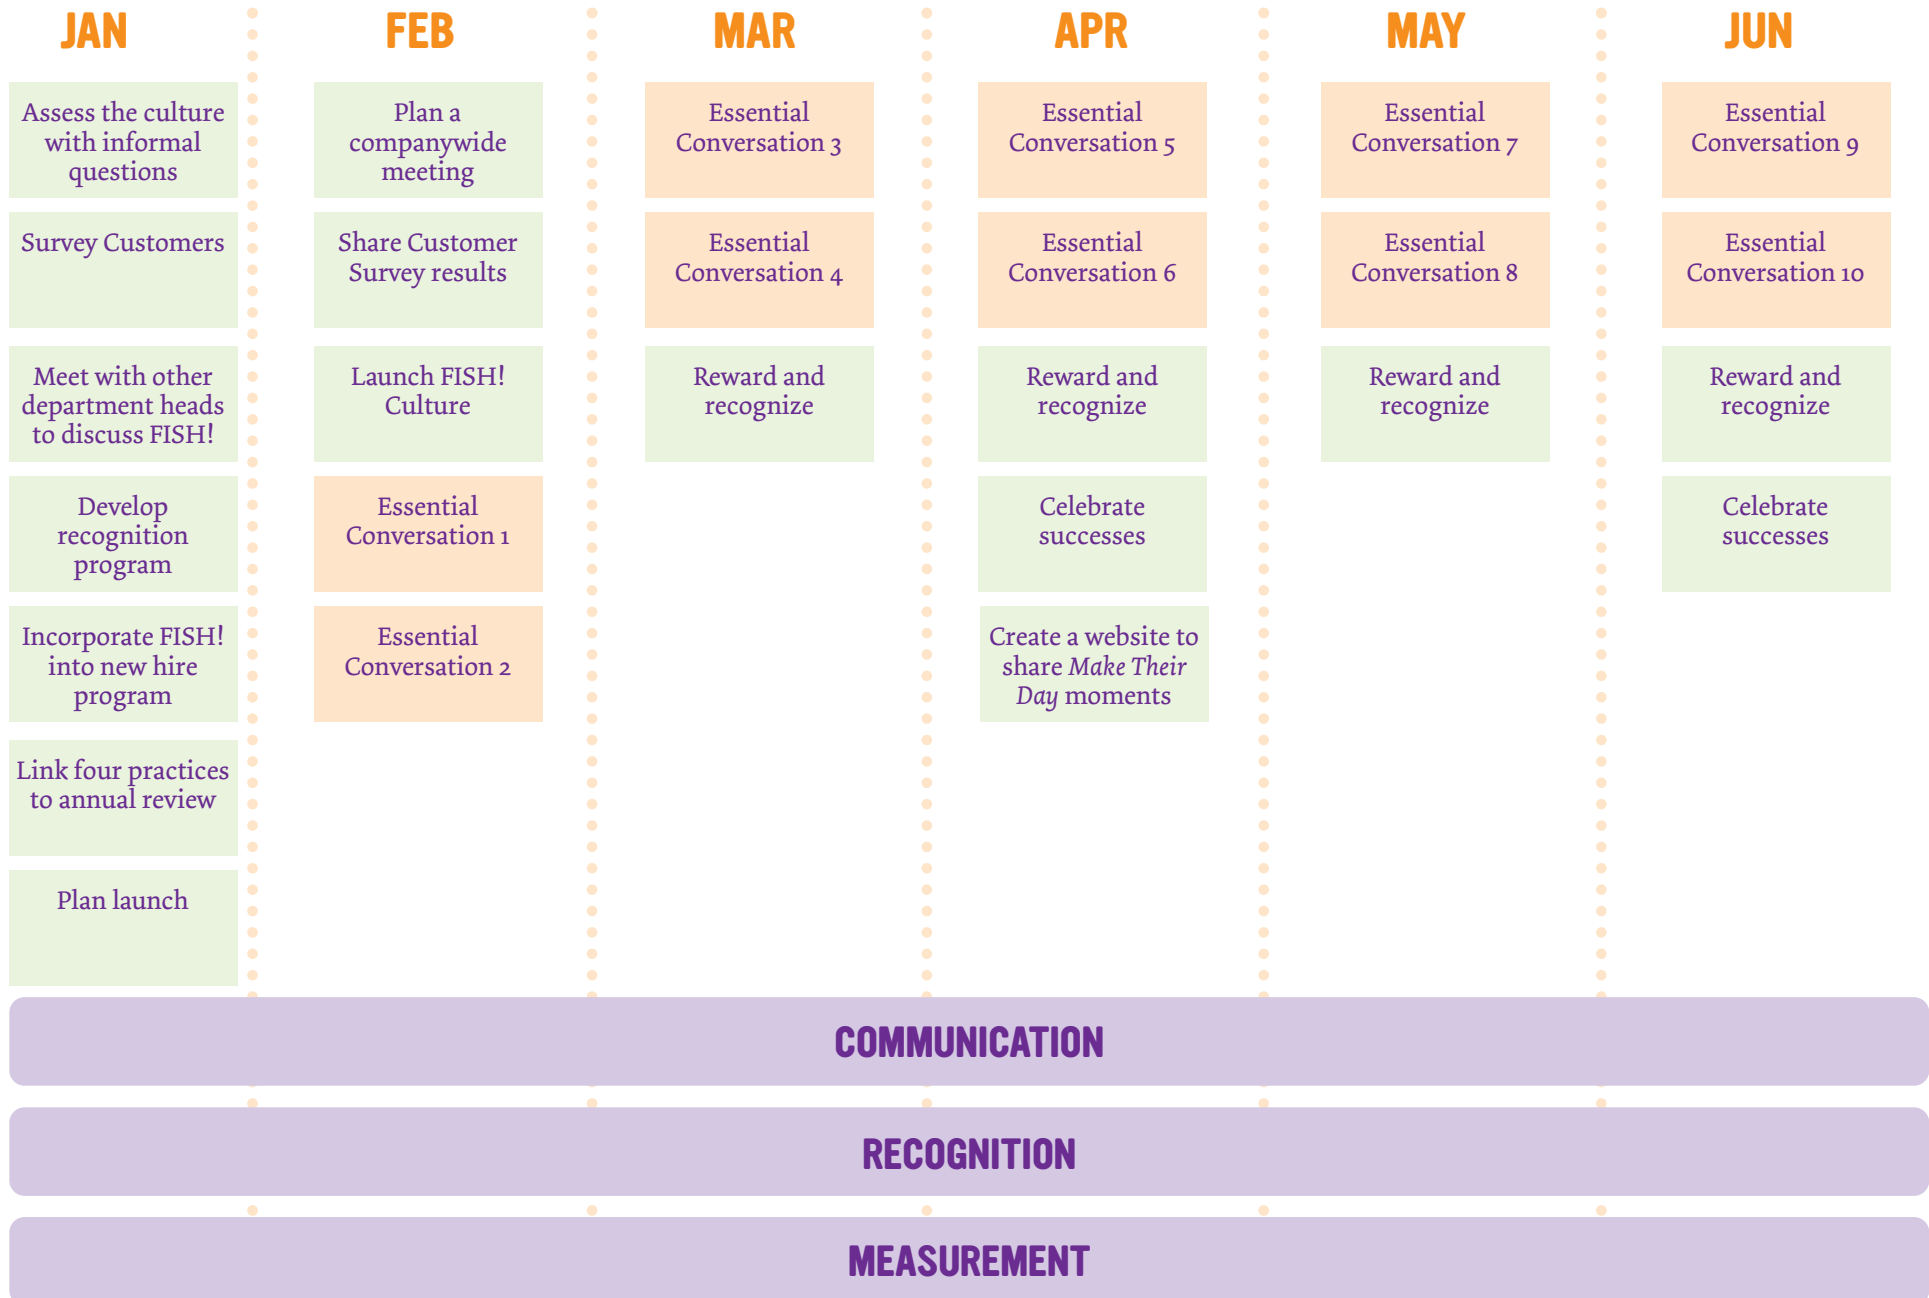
JAN

Assess the culture with informal questions

Survey Customers

Meet with other department heads to discuss FISH!

Develop recognition program

Incorporate FISH! into new hire program

Link four practices to annual review

Plan launch

FEB

Plan a companywide meeting

Share Customer Survey results

Launch FISH! Culture

Essential Conversation 1

Essential Conversation 2

MAR

Essential Conversation 3

Essential Conversation 4

Reward and recognize

APR

Essential Conversation 5

Essential Conversation 6

Reward and recognize

Celebrate successes

Create a website to share *Make Their Day* moments

MAY

Essential Conversation 7

Essential Conversation 8

Reward and recognize

JUN

Essential Conversation 9

Essential Conversation 10

Reward and recognize

Celebrate successes

COMMUNICATION

RECOGNITION

MEASUREMENT